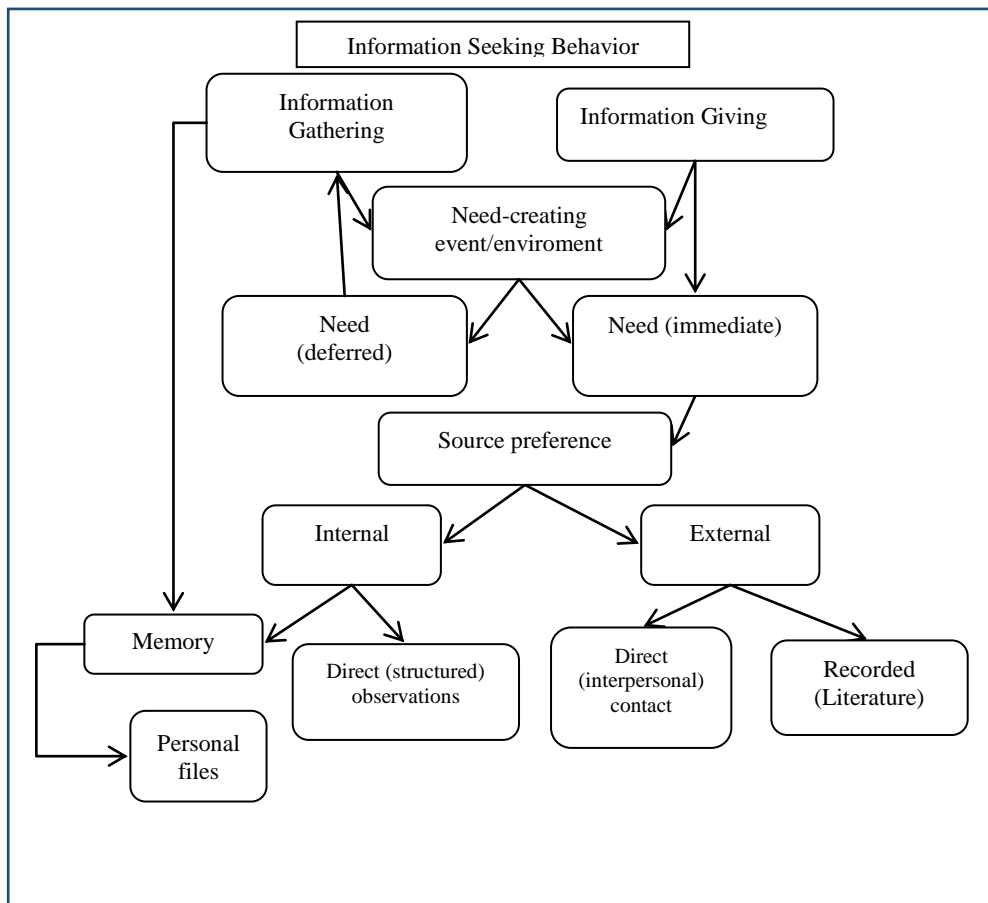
Information Seeking Behavior

Information Gathering

Information Giving

Need-creating event/enviroment

Need (deferred)

Need (immediate)

Source preference

Internal

External

Memory

Direct (structured) observations

Direct (interpersonal) contact

Recorded (Literature)

Personal files